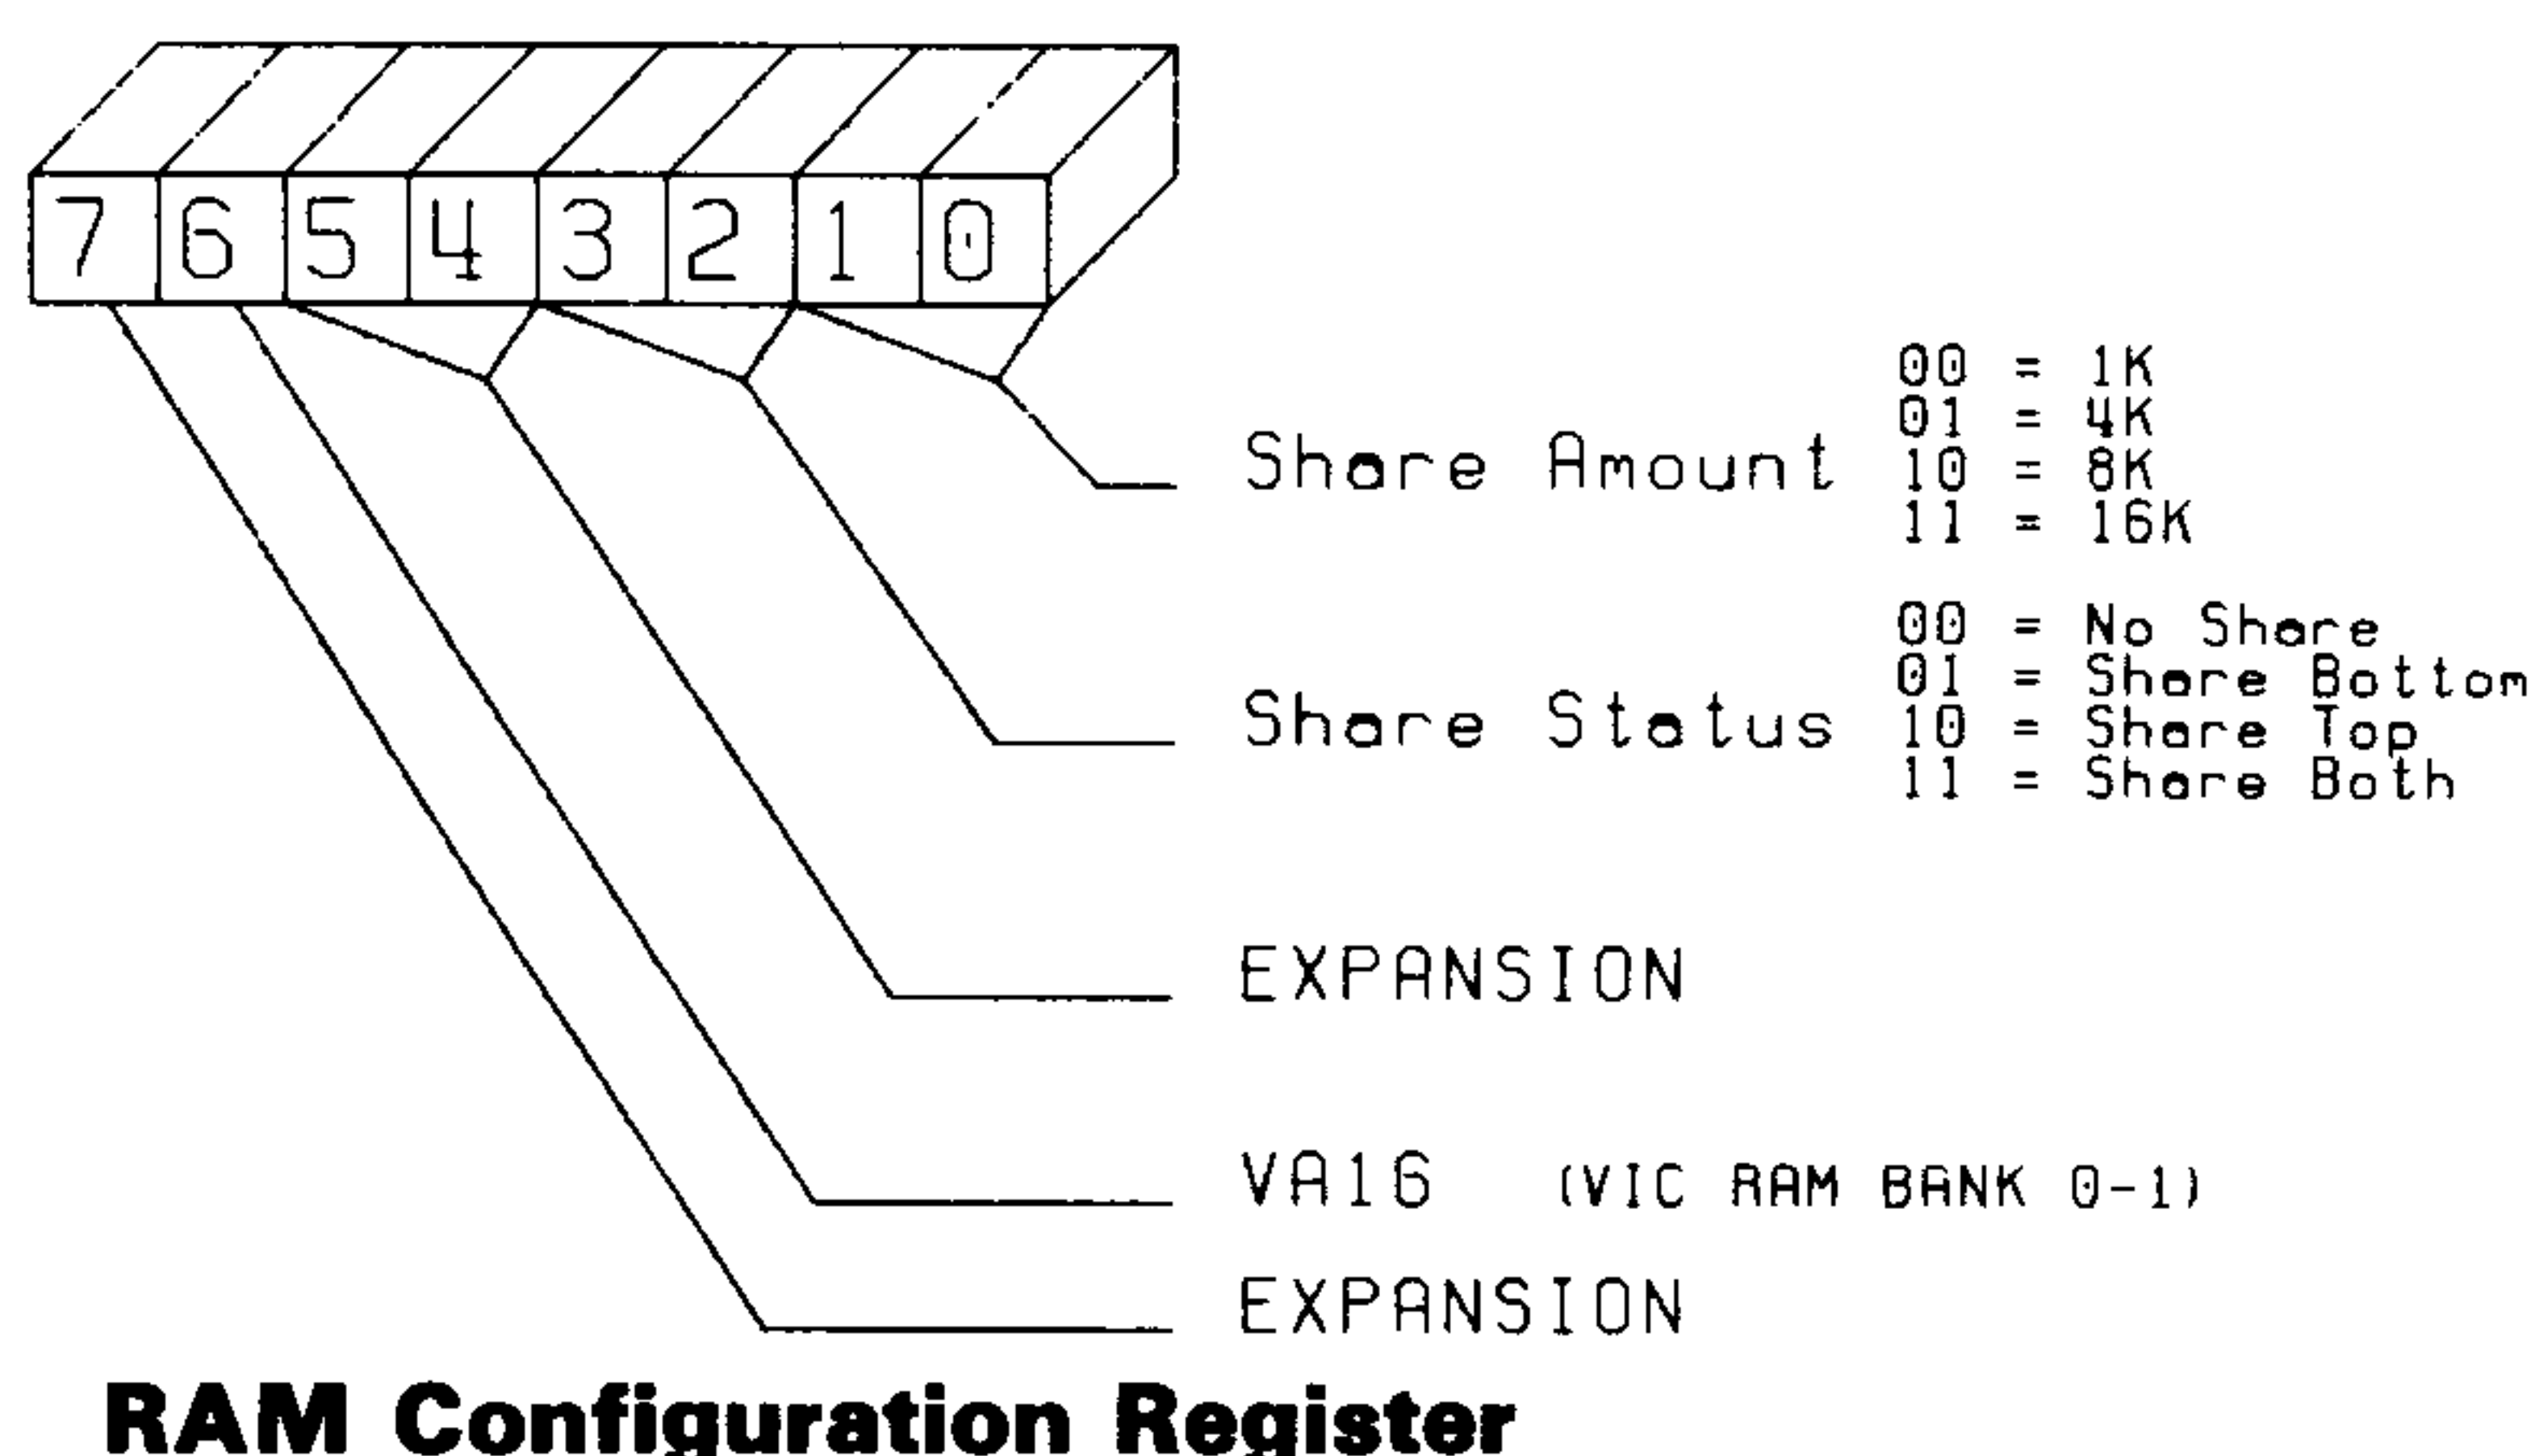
7 6 5 4 3 2 1 0

Share Amount
00 = 1K
01 = 4K
10 = 8K
11 = 16K

Share Status
00 = No Share
01 = Share Bottom
10 = Share Top
11 = Share Both

EXPANSION

VA16 (VIC RAM BANK 0-1)

EXPANSION

RAM Configuration Register